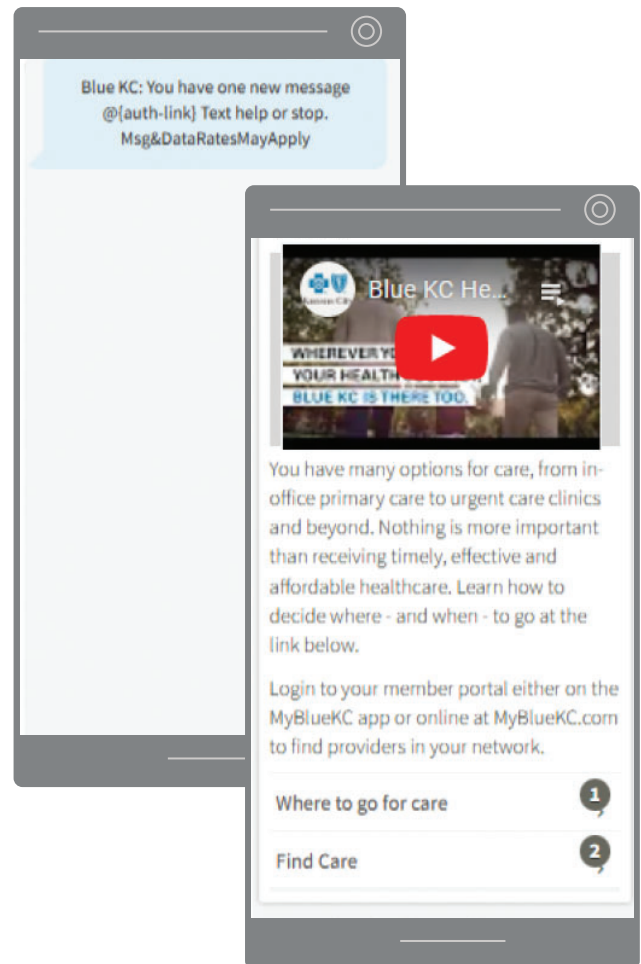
Blue KC: You have one new message @{auth-link} Text help or stop. Msg&DataRatesMayApply

Kansas City

Blue KC He...

WHEREVER YO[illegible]
YOUR HEALTH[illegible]
BLUE KC IS THERE TOO.

You have many options for care, from in-office primary care to urgent care clinics and beyond. Nothing is more important than receiving timely, effective and affordable healthcare. Learn how to decide where - and when - to go at the link below.

Login to your member portal either on the MyBlueKC app or online at MyBlueKC.com to find providers in your network.

Where to go for care

1

Find Care

2